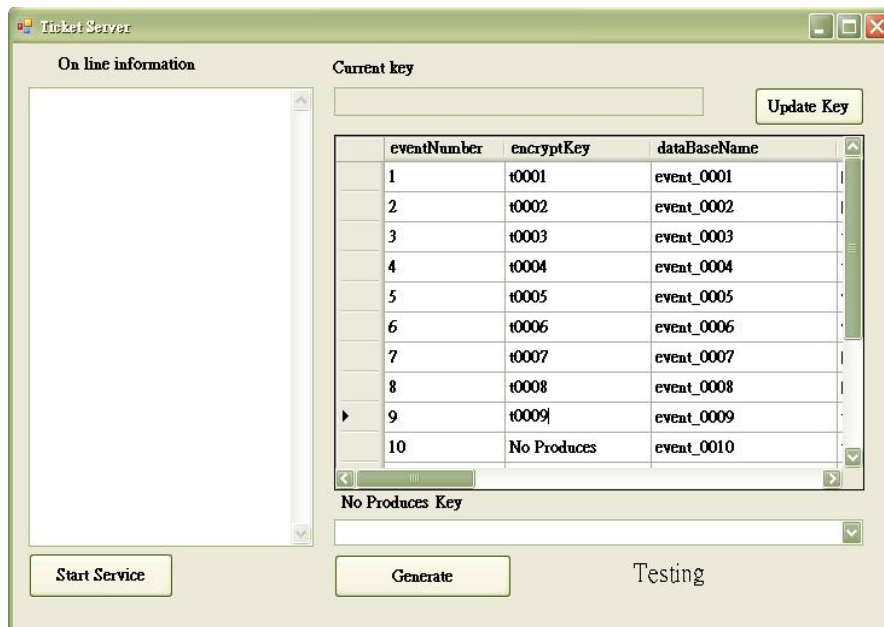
Ticket Server

On line information

Current key

Update Key

| | eventNumber | encryptKey | dataBaseName |
|---|---|---|---|
| | 1 | t0001 | event_0001 |
| | 2 | t0002 | event_0002 |
| | 3 | t0003 | event_0003 |
| | 4 | t0004 | event_0004 |
| | 5 | t0005 | event_0005 |
| | 6 | t0006 | event_0006 |
| | 7 | t0007 | event_0007 |
| | 8 | t0008 | event_0008 |
| ▸ | 9 | t0009 | event_0009 |
| | 10 | No Produces | event_0010 |

No Produces Key

Start Service

Generate

Testing